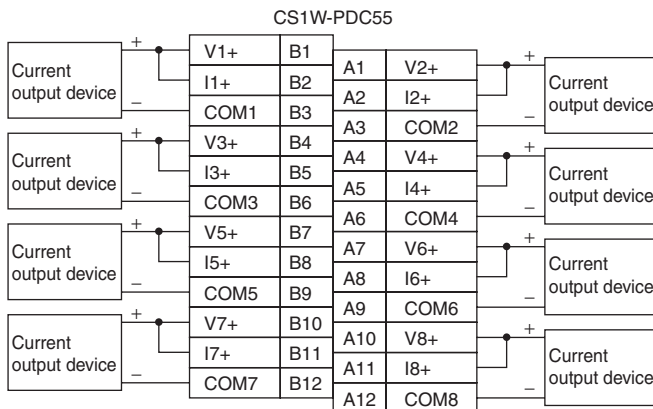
CS1W-PDC55

Current output device
+
–

| V1+ | B1 |
|---|---|
| I1+ | B2 |
| COM1 | B3 |
| V3+ | B4 |
| I3+ | B5 |
| COM3 | B6 |
| V5+ | B7 |
| I5+ | B8 |
| COM5 | B9 |
| V7+ | B10 |
| I7+ | B11 |
| COM7 | B12 |

| A1 | V2+ |
|---|---|
| A2 | I2+ |
| A3 | COM2 |
| A4 | V4+ |
| A5 | I4+ |
| A6 | COM4 |
| A7 | V6+ |
| A8 | I6+ |
| A9 | COM6 |
| A10 | V8+ |
| A11 | I8+ |
| A12 | COM8 |

Current output device
+
–

Current output device
+
–

Current output device
+
–

Current output device
+
–

Current output device
+
–

Current output device
+
–

Current output device
+
–